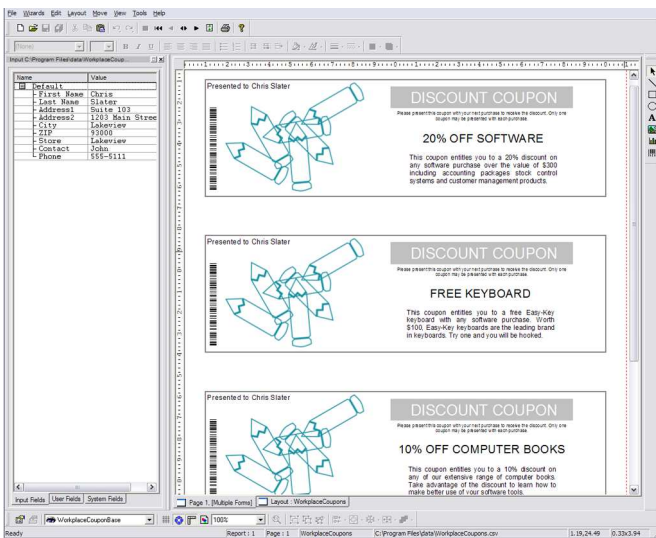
File Wizards Edit Layout Move View Tools Help

(None)

Input C:\Program Files\data\WorkplaceCoup...

| Name | Value |
|---|---|
| Default | |
| First Name | Chris |
| Last Name | Slater |
| Address1 | Suite 103 |
| Address2 | 1203 Main Stree |
| City | Lakeview |
| ZIP | 93000 |
| Store | Lakeview |
| Contact | John |
| Phone | 555-5111 |

Input Fields | User Fields | System Fields

Presented to Chris Slater

DISCOUNT COUPON

Please present this coupon with your next purchase to receive the discount. Only one coupon may be presented with each purchase.

20% OFF SOFTWARE

This coupon entitles you to a 20% discount on any software purchase over the value of $300 including accounting packages stock control systems and customer management products.

Presented to Chris Slater

DISCOUNT COUPON

Please present this coupon with your next purchase to receive the discount. Only one coupon may be presented with each purchase.

FREE KEYBOARD

This coupon entitles you to a free Easy-Key keyboard with any software purchase. Worth $100, Easy-Key keyboards are the leading brand in keyboards. Try one and you will be hooked.

Presented to Chris Slater

DISCOUNT COUPON

Please present this coupon with your next purchase to receive the discount. Only one coupon may be presented with each purchase.

10% OFF COMPUTER BOOKS

This coupon entitles you to a 10% discount on any of our extensive range of computer books. Take advantage of the discount to learn how to make better use of your software tools.

Page 1. [Multiple Forms] | Layout : WorkplaceCoupons

WorkplaceCouponBase | 100%

Ready | Report : 1 | Page : 1 | WorkplaceCoupons | C:\Program Files\data\WorkplaceCoupons.csv | 1.19,24.49 | 0.33x3.94